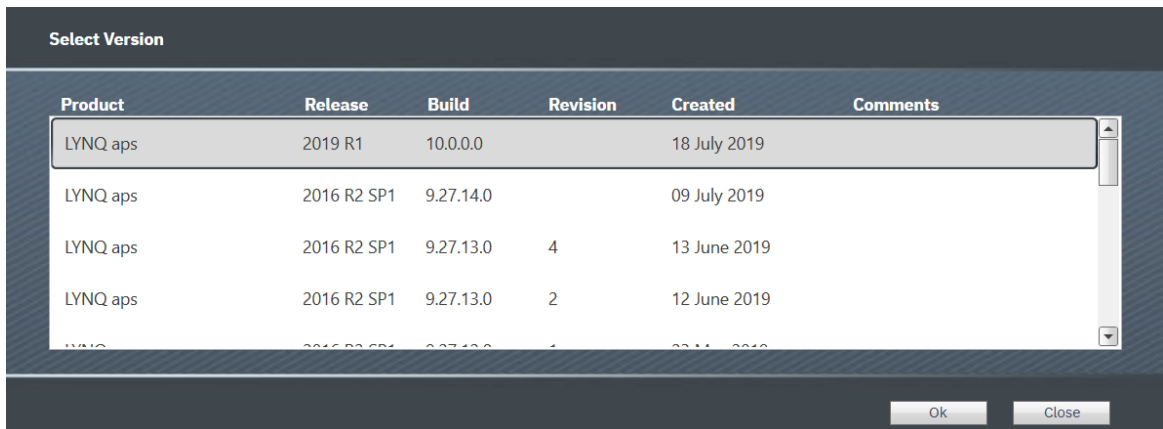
Select Version

| Product | Release | Build | Revision | Created | Comments |
|---|---|---|---|---|---|
| LYNQ aps | 2019 R1 | 10.0.0.0 | | 18 July 2019 | |
| LYNQ aps | 2016 R2 SP1 | 9.27.14.0 | | 09 July 2019 | |
| LYNQ aps | 2016 R2 SP1 | 9.27.13.0 | 4 | 13 June 2019 | |
| LYNQ aps | 2016 R2 SP1 | 9.27.13.0 | 2 | 12 June 2019 | |
| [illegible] | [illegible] | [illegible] | 1 | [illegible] | |

Ok Close